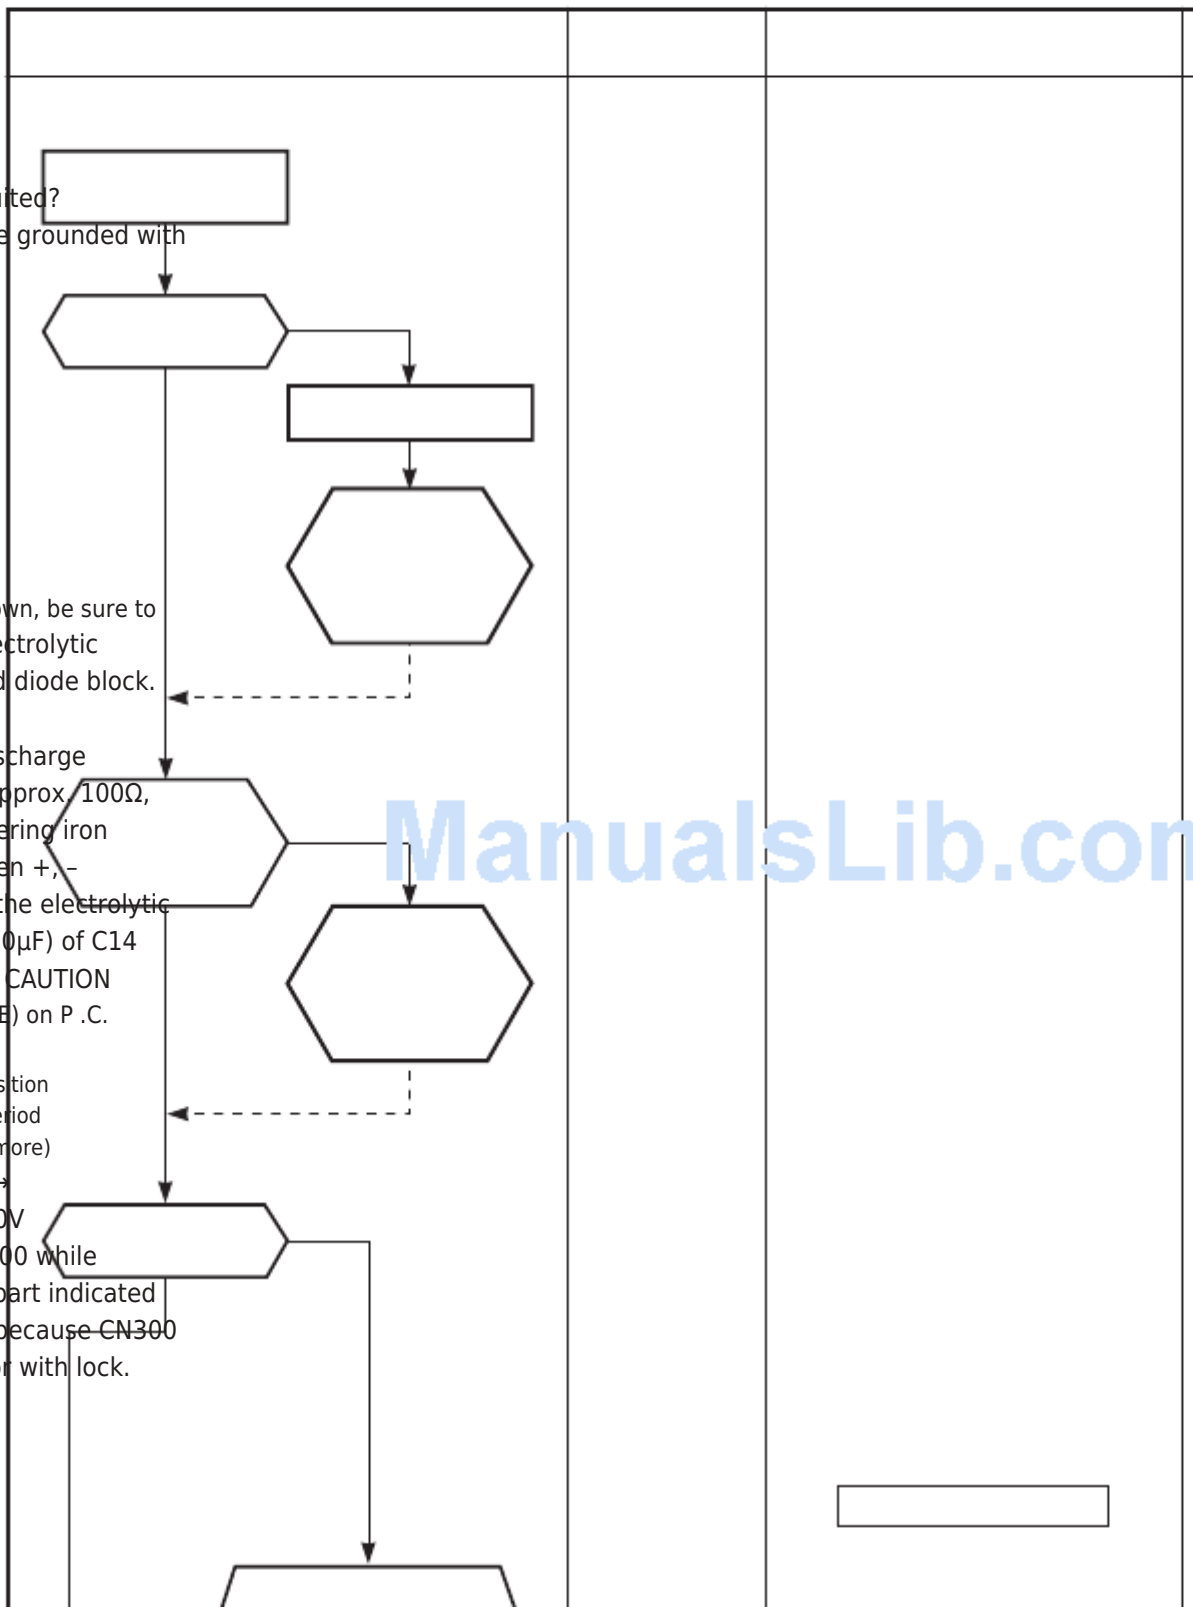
ited?
e grounded with

wn, be sure to
ctrolytic
d diode block.

scharge
pprox. 100Ω,
ering iron
en +, –
the electrolytic
0μF) of C14
CAUTION
E) on P .C.

sition
eriod
more)

0V
00 while
part indicated
because CN300
r with lock.

ManualsLib.com